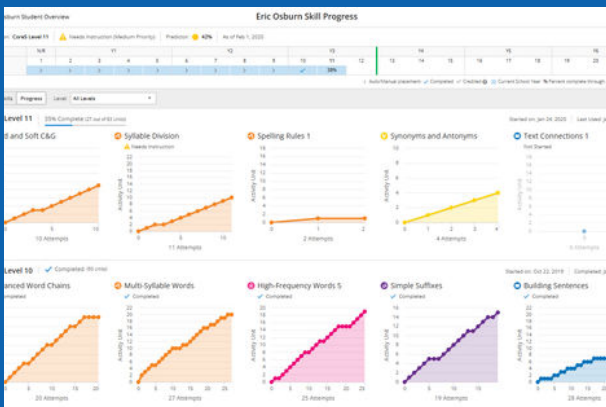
Osburn Student Overview

Eric Osburn Skill Progress

Core5 Level 11 | Needs Instruction (Medium Priority) | Prediction 42% | As of Feb 1, 2020

| K/K | Y1 | | | | | | | | | | | Y2 | Y3 | Y4 | Y5 |
|---|---|---|---|---|---|---|---|---|---|---|---|---|---|---|---|
| 1 | 2 | 3 | 4 | 5 | 6 | 7 | 8 | 9 | 10 | 11 | 12 | 13 | 14 | 15 | 16 |
| ✓ | ✓ | ✓ | ✓ | ✓ | ✓ | ✓ | ✓ | ✓ | ✓ | 33% | | | | | |

Auto/Manual placement | Completed | Credited | Current School Year | Percent complete through

Skills | Progress | Level: All Levels

Level 11 | 33% Complete (27 out of 83 Units) | Started on: Jan 24, 2020 | Last Activity

...d and Soft C&G
10 Attempts

Syllable Division
Needs Instruction
Activity Unit
11 Attempts

Spelling Rules 1
Activity Unit
2 Attempts

Synonyms and Antonyms
Activity Unit
4 Attempts

Text Connections 1
Not Started
Activity Unit
0 Attempts

Level 10 | Completed (93 Units) | Started on: Oct 22, 2019 | Completed

...anced Word Chains
Completed
20 Attempts

Multi-Syllable Words
Completed
Activity Unit
27 Attempts

High-Frequency Words 5
Completed
Activity Unit
25 Attempts

Simple Suffixes
Completed
Activity Unit
19 Attempts

Building Sentences
Completed
Activity Unit
28 Attempts